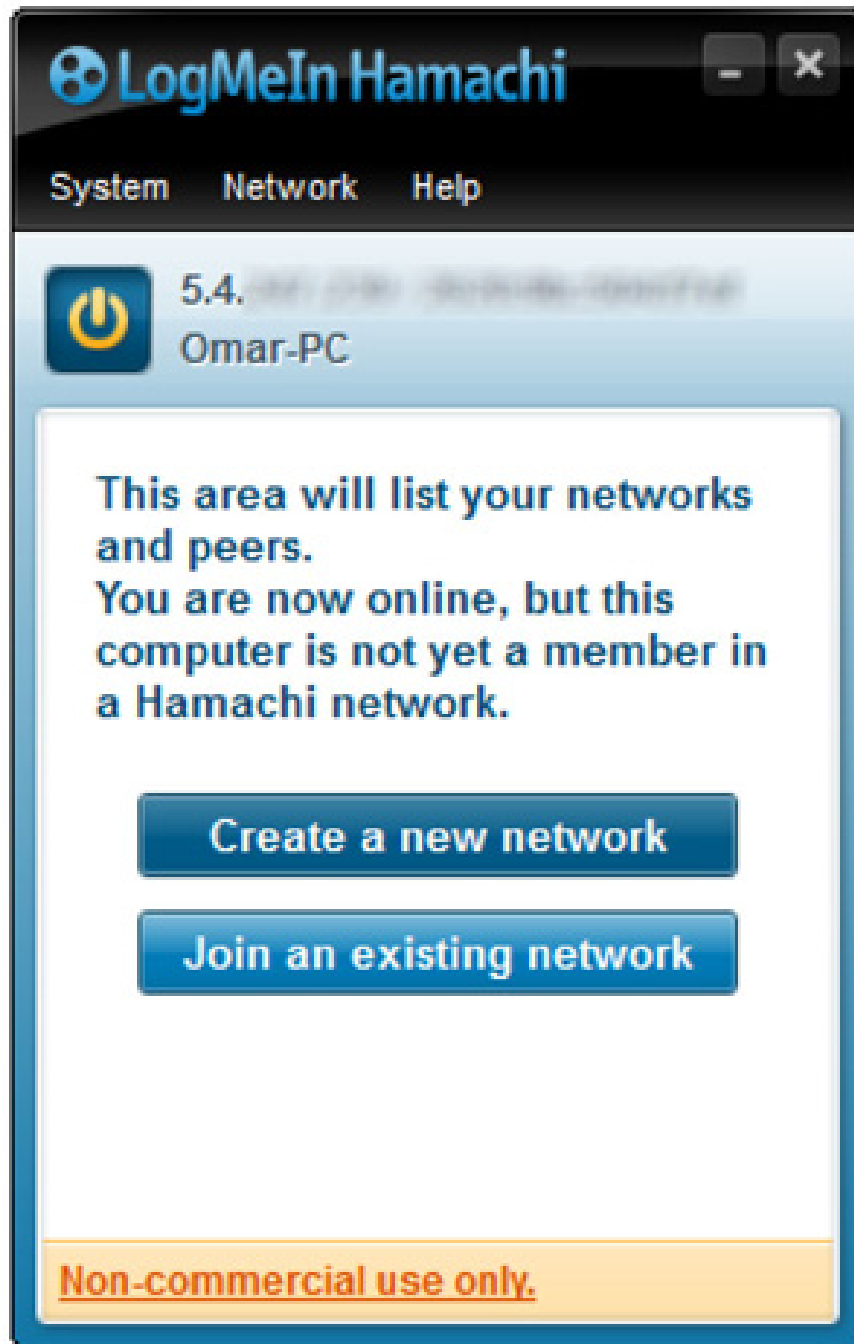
LogMeIn Hamachi

System Network Help

5.4.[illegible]
Omar-PC

This area will list your networks and peers.
You are now online, but this computer is not yet a member in a Hamachi network.

Create a new network

Join an existing network

Non-commercial use only.